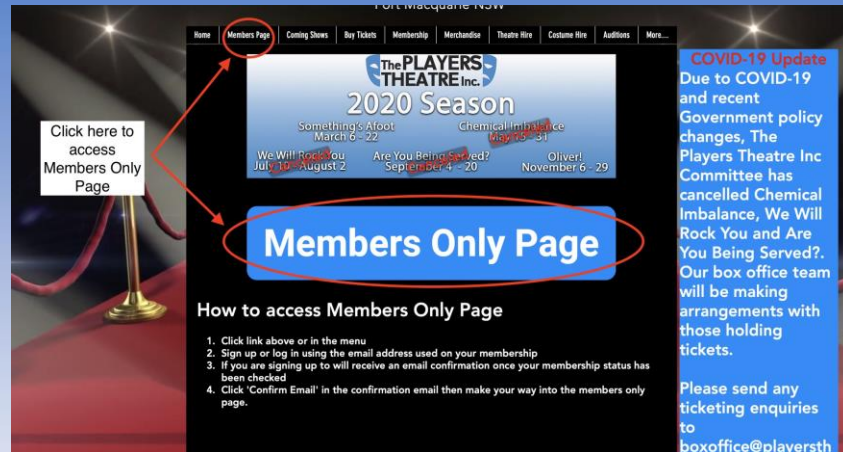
Port Macquarie NSW

Home | Members Page | Coming Shows | Buy Tickets | Membership | Merchandise | Theatre Hire | Costume Hire | Auditions | More...

Click here to access Members Only Page

The PLAYERS THEATRE Inc.

2020 Season

Something's Afoot
March 6 - 22

Chemical Imbalance
May 15 - 31

We Will Rock You
July 10 - August 2

Are You Being Served?
September 4 - 20

Oliver!
November 6 - 29

Members Only Page

How to access Members Only Page

1. Click link above or in the menu
2. Sign up or log in using the email address used on your membership
3. If you are signing up to will receive an email confirmation once your membership status has been checked
4. Click 'Confirm Email' in the confirmation email then make your way into the members only page.

COVID-19 Update
Due to COVID-19 and recent Government policy changes, The Players Theatre Inc Committee has cancelled Chemical Imbalance, We Will Rock You and Are You Being Served?. Our box office team will be making arrangements with those holding tickets.

Please send any ticketing enquiries to boxoffice@playersth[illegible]